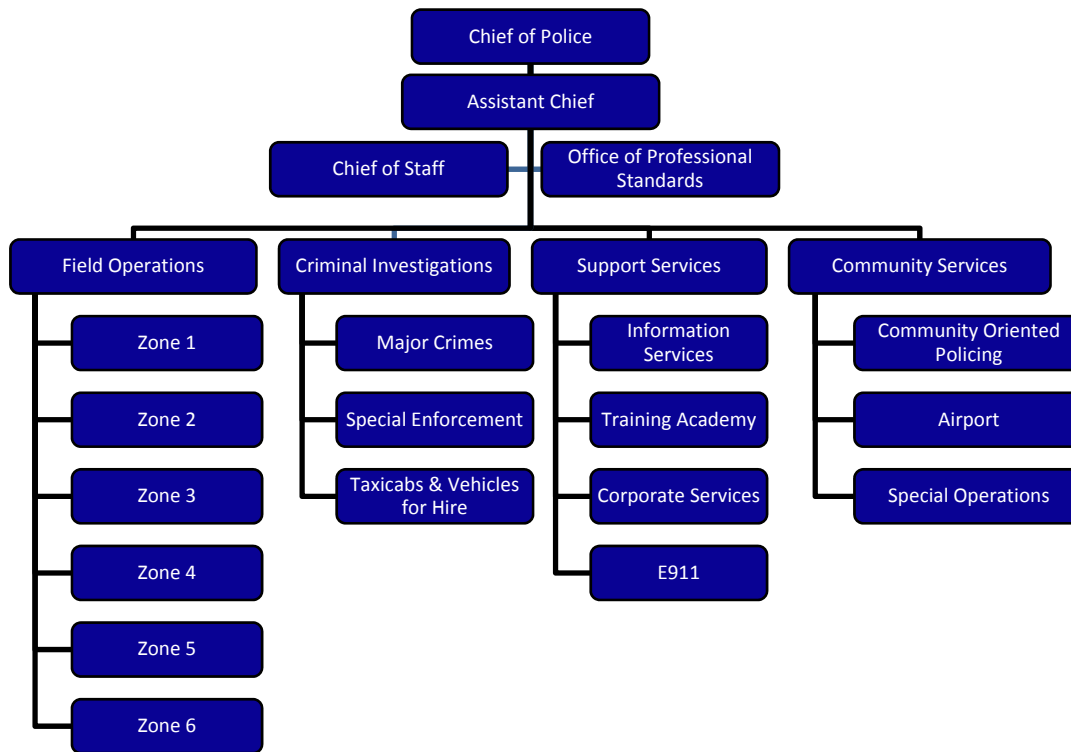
Chief of Police

Assistant Chief

Chief of Staff

Office of Professional Standards

Field Operations

Zone 1

Zone 2

Zone 3

Zone 4

Zone 5

Zone 6

Criminal Investigations

Major Crimes

Special Enforcement

Taxicabs & Vehicles for Hire

Support Services

Information Services

Training Academy

Corporate Services

E911

Community Services

Community Oriented Policing

Airport

Special Operations